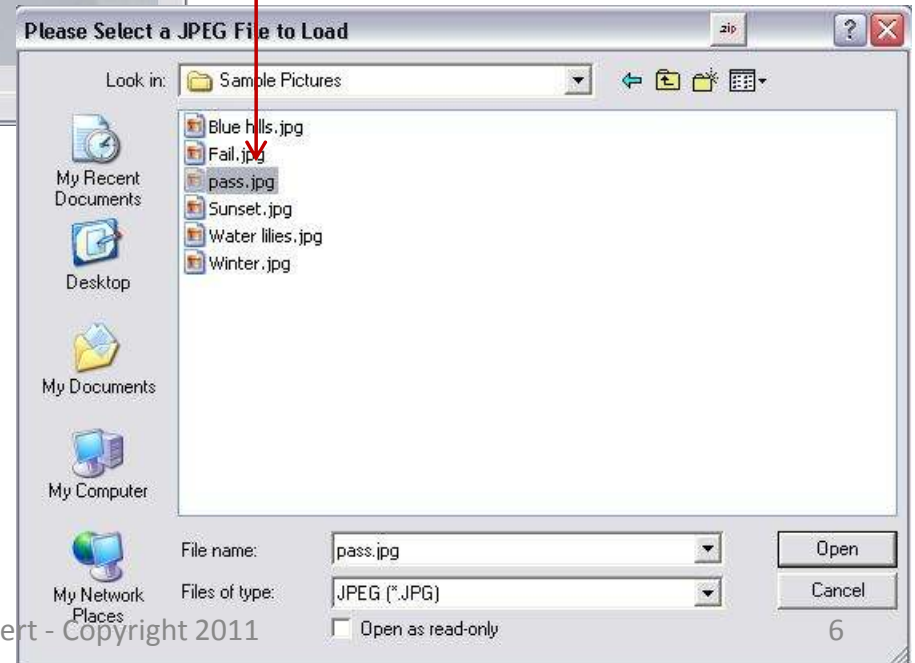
Please Select a JPEG File to Load

zip

Look in: Sample Pictures

My Recent Documents

Desktop

My Documents

My Computer

My Network Places

Blue hills.jpg
Fail.jpg
pass.jpg
Sunset.jpg
Water lilies.jpg
Winter.jpg

File name: pass.jpg

Files of type: JPEG (*.JPG)

Open

Cancel

Open as read-only

ert - Copyright 2011

6